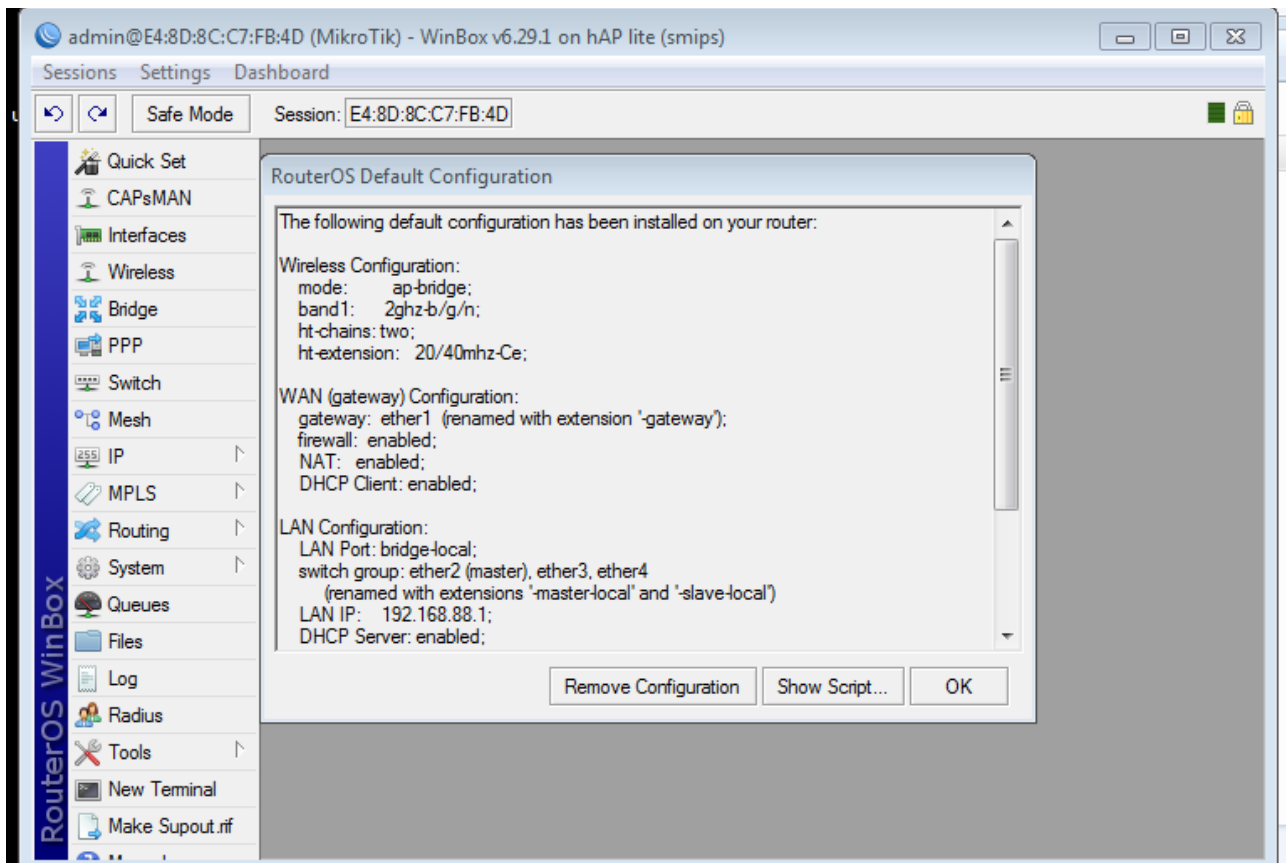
admin@E4:8D:8C:C7:FB:4D (MikroTik) - WinBox v6.29.1 on hAP lite (smips)

Sessions Settings Dashboard

Safe Mode Session: E4:8D:8C:C7:FB:4D

Quick Set
CAPsMAN
Interfaces
Wireless
Bridge
PPP
Switch
Mesh
IP
MPLS
Routing
System
Queues
Files
Log
Radius
Tools
New Terminal
Make Supout.rif
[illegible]

RouterOS WinBox

RouterOS Default Configuration

The following default configuration has been installed on your router:

Wireless Configuration:
mode: ap-bridge;
band1: 2ghz-b/g/n;
ht-chains: two;
ht-extension: 20/40mhz-Ce;

WAN (gateway) Configuration:
gateway: ether1 (renamed with extension '-gateway');
firewall: enabled;
NAT: enabled;
DHCP Client: enabled;

LAN Configuration:
LAN Port: bridge-local;
switch group: ether2 (master), ether3, ether4
(renamed with extensions '-master-local' and '-slave-local')
LAN IP: 192.168.88.1;
DHCP Server: enabled;

Remove Configuration Show Script... OK